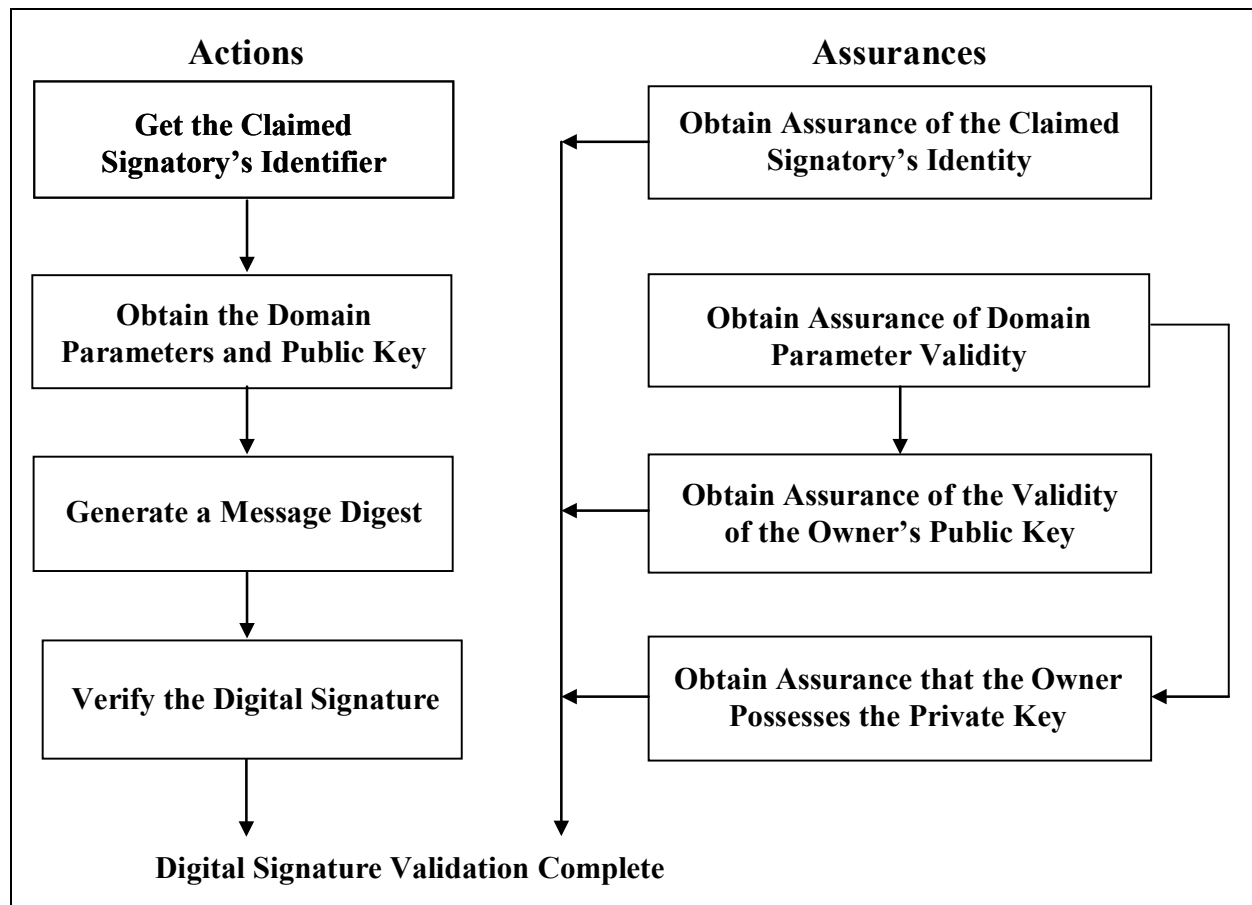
Actions

Get the Claimed Signatory's Identifier

Obtain the Domain Parameters and Public Key

Generate a Message Digest

Verify the Digital Signature

Assurances

Obtain Assurance of the Claimed Signatory's Identity

Obtain Assurance of Domain Parameter Validity

Obtain Assurance of the Validity of the Owner's Public Key

Obtain Assurance that the Owner Possesses the Private Key

Digital Signature Validation Complete